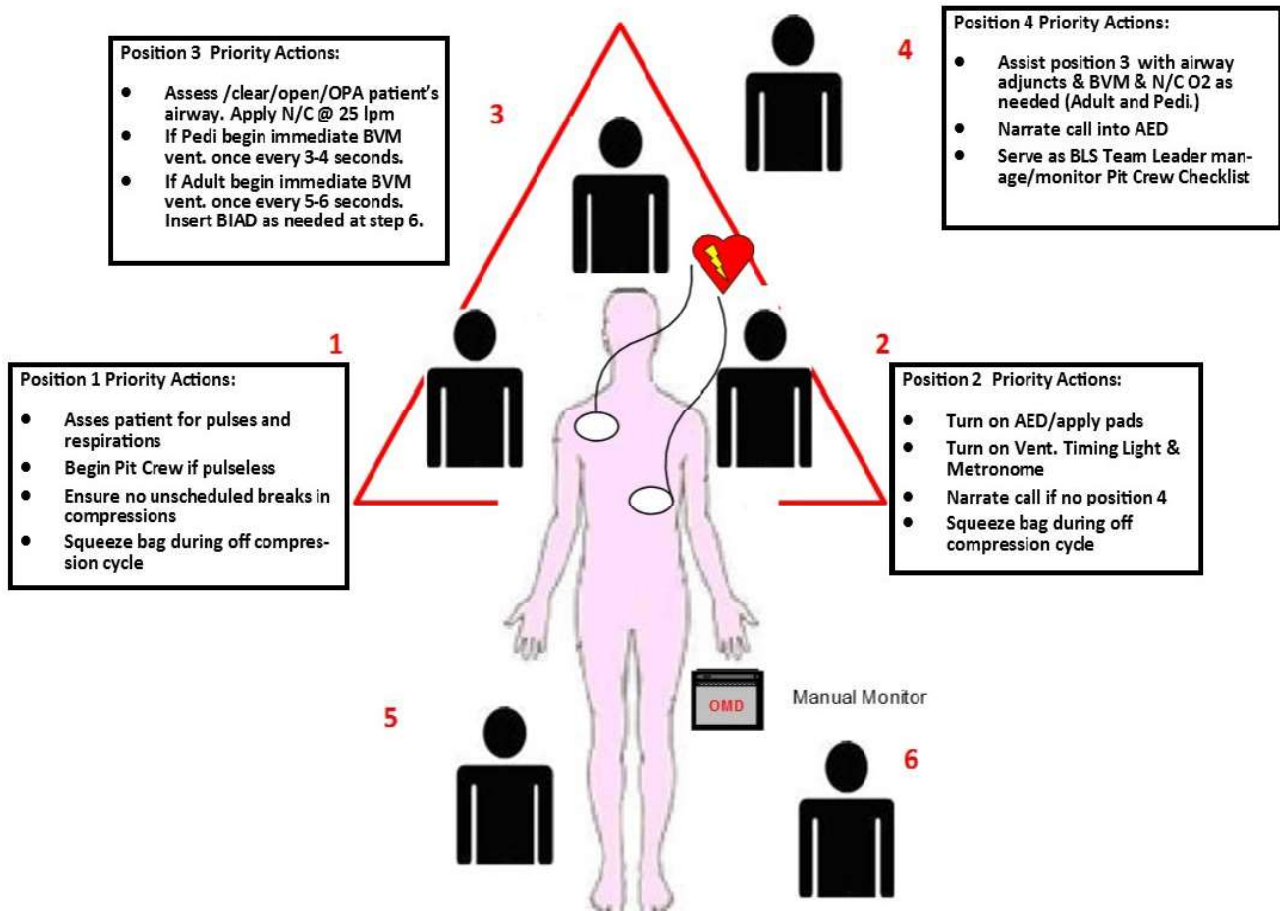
Position 3 Priority Actions:

- Assess /clear/open/OPA patient's airway. Apply N/C @ 25 lpm
- If Pedi begin immediate BVM vent. once every 3-4 seconds.
- If Adult begin immediate BVM vent. once every 5-6 seconds. Insert BIAD as needed at step 6.

3

Position 4 Priority Actions:

- Assist position 3 with airway adjuncts & BVM & N/C O2 as needed (Adult and Pedi.)
- Narrate call into AED
- Serve as BLS Team Leader manage/monitor Pit Crew Checklist

4

1

Position 1 Priority Actions:

- Asses patient for pulses and respirations
- Begin Pit Crew if pulseless
- Ensure no unscheduled breaks in compressions
- Squeeze bag during off compression cycle

2

Position 2 Priority Actions:

- Turn on AED/apply pads
- Turn on Vent. Timing Light & Metronome
- Narrate call if no position 4
- Squeeze bag during off compression cycle

OMD

Manual Monitor

5

6